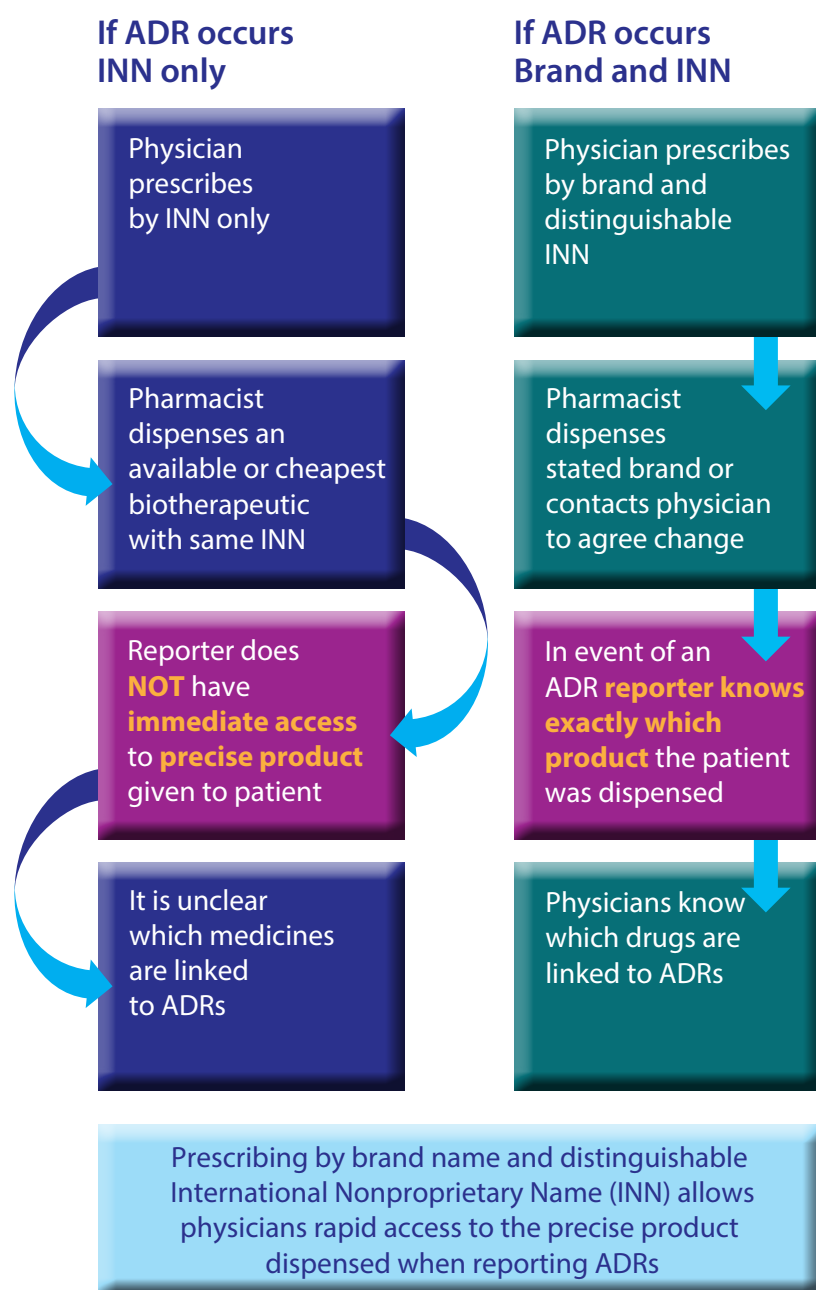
If ADR occurs INN only

Physician prescribes by INN only

Pharmacist dispenses an available or cheapest biotherapeutic with same INN

Reporter does NOT have immediate access to precise product given to patient

It is unclear which medicines are linked to ADRs

If ADR occurs Brand and INN

Physician prescribes by brand and distinguishable INN

Pharmacist dispenses stated brand or contacts physician to agree change

In event of an ADR reporter knows exactly which product the patient was dispensed

Physicians know which drugs are linked to ADRs

Prescribing by brand name and distinguishable International Nonproprietary Name (INN) allows physicians rapid access to the precise product dispensed when reporting ADRs